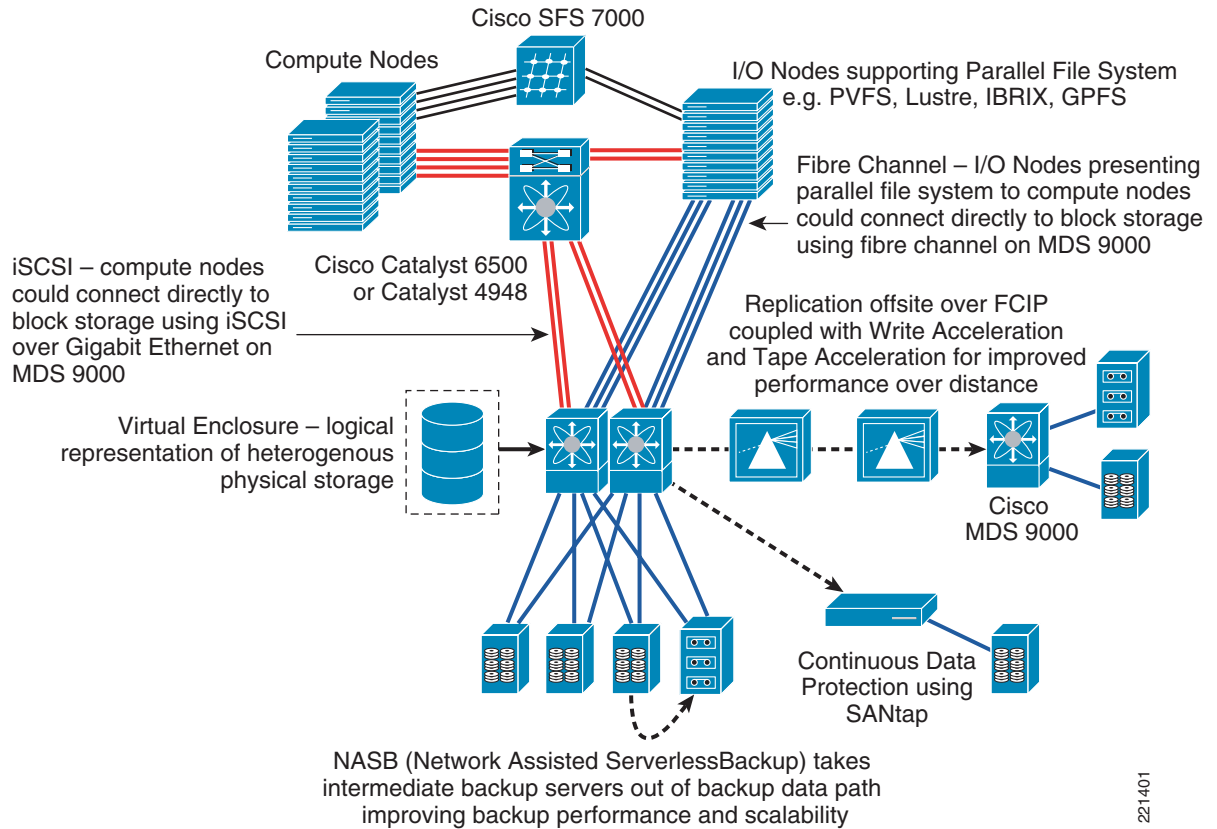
Cisco SFS 7000

Compute Nodes

I/O Nodes supporting Parallel File System e.g. PVFS, Lustre, IBRIX, GPFS

Fibre Channel – I/O Nodes presenting parallel file system to compute nodes could connect directly to block storage using fibre channel on MDS 9000

iSCSI – compute nodes could connect directly to block storage using iSCSI over Gigabit Ethernet on MDS 9000

Cisco Catalyst 6500 or Catalyst 4948

Replication offsite over FCIP coupled with Write Acceleration and Tape Acceleration for improved performance over distance

Virtual Enclosure – logical representation of heterogenous physical storage

Cisco MDS 9000

Continuous Data Protection using SANtap

NASB (Network Assisted ServerlessBackup) takes intermediate backup servers out of backup data path improving backup performance and scalability

221401